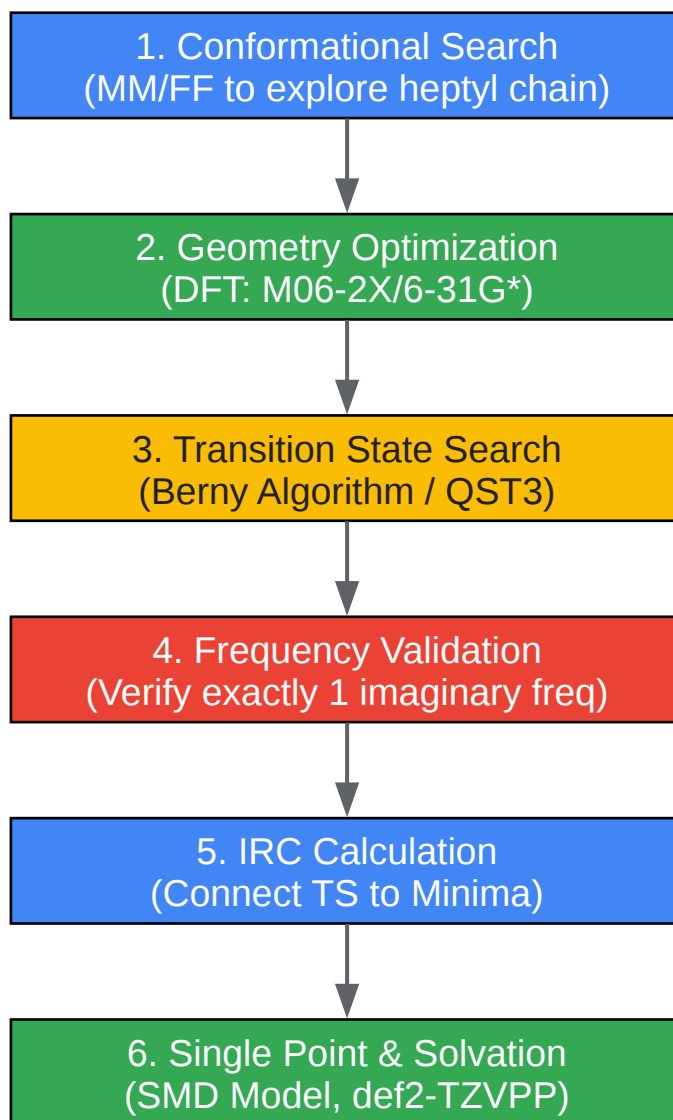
1. Conformational Search
(MM/FF to explore heptyl chain)

2. Geometry Optimization
(DFT: M06-2X/6-31G*)

3. Transition State Search
(Berny Algorithm / QST3)

4. Frequency Validation
(Verify exactly 1 imaginary freq)

5. IRC Calculation
(Connect TS to Minima)

6. Single Point & Solvation
(SMD Model, def2-TZVPP)